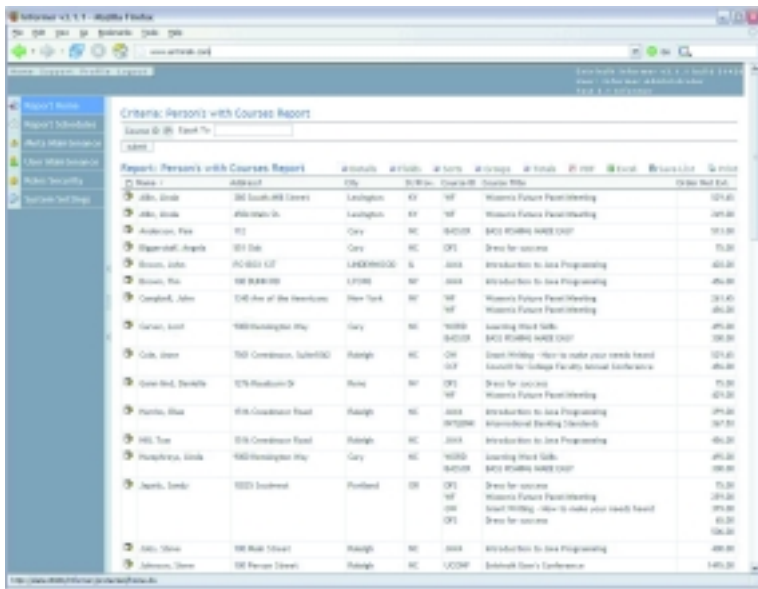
Informer v3.1.1 - Mozilla Firefox

File Edit View Go Bookmarks Tools Help

Home Support Mozilla Logout

Report Home
Report Schedules
Meta Maintenance
User Maintenance
Roles Security
System Settings

Criteria: Person's with Courses Report

Course ID Excel To

submit

Report: Person's with Courses Report

| Name | Address | City | St/Prov | Course ID | Course Title | Order Net Ext. |
|---|---|---|---|---|---|---|
| Allen, Linda | 380 South Hill Street | Lexington | KY | WF | Women's Future Panel Meeting | 125.00 |
| Allen, Linda | 450 Main St. | Lexington | KY | WF | Women's Future Panel Meeting | 245.00 |
| Anderson, Kim | 112 | Cary | NC | BASIC | BASS ROAMING MADE EASY | 513.00 |
| Bloomfield, Angela | 101 Oak | Cary | NC | DFS | Dress for success | 75.00 |
| Brown, John | PO BOX 137 | UNDERWOOD | IL | JAVA | Introduction to Java Programming | 400.00 |
| Brown, Pat | 100 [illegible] | LYONS | NY | JAVA | Introduction to Java Programming | 496.00 |
| Campbell, John | 1240 Ave of the Americas | New York | NY | WF / WF | Women's Future Panel Meeting / Women's Future Panel Meeting | 283.40 / 496.00 |
| Carson, Janet | 9000 Kensington Way | Cary | NC | WORD / BASIC | Learning Word Skills / BASS ROAMING MADE EASY | 495.00 / 100.00 |
| Cole, Diane | 7001 Creedmoor, Suite 100 | Raleigh | NC | GW / GCF | Grant Writing - How to make your needs heard / Council for College Faculty Annual Conference | 125.00 / 495.00 |
| Gone-Red, Danielle | 1276 Woodburn Dr | Rome | NY | DFS / WF | Dress for success / Women's Future Panel Meeting | 75.00 / 425.00 |
| Hamlin, Elsa | 4516 Creedmoor Road | Raleigh | NC | JAVA / INTLBNK | Introduction to Java Programming / International Banking Standards | 395.00 / 367.50 |
| Hill, Tom | 5516 Creedmoor Road | Raleigh | NC | JAVA | Introduction to Java Programming | 406.00 |
| Humphreys, Linda | 9000 Kensington Way | Cary | NC | WORD / BASIC | Learning Word Skills / BASS ROAMING MADE EASY | 495.00 / 100.00 |
| Jagels, Sandy | 10223 Southeast | Portland | OR | DFS / WF / GW / DFS | Dress for success / Women's Future Panel Meeting / Grant Writing - How to make your needs heard / Dress for success | 75.00 / 259.00 / 395.00 / 65.00 / 536.00 |
| Jobs, Steve | 100 Main Street | Raleigh | NC | JAVA | Introduction to Java Programming | 400.00 |
| Johnson, Steve | 100 Person Street | Raleigh | NC | UCONF | Entrinsik User's Conference | 1495.00 |